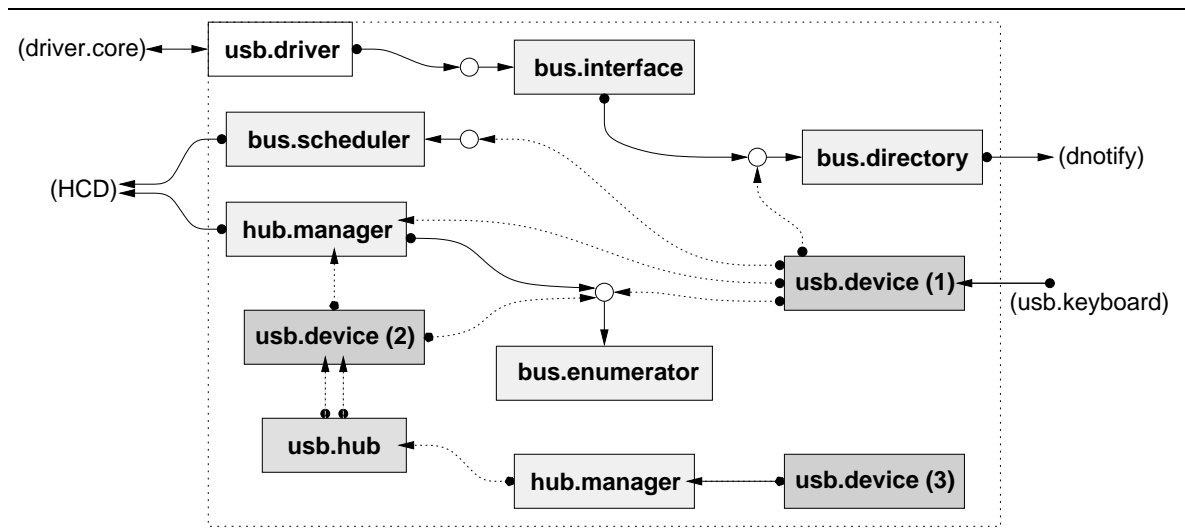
(driver.core)

usb.driver

bus.interface

bus.scheduler

bus.directory

(dnotify)

(HCD)

hub.manager

usb.device (1)

(usb.keyboard)

usb.device (2)

bus.enumerator

usb.hub

hub.manager

usb.device (3)